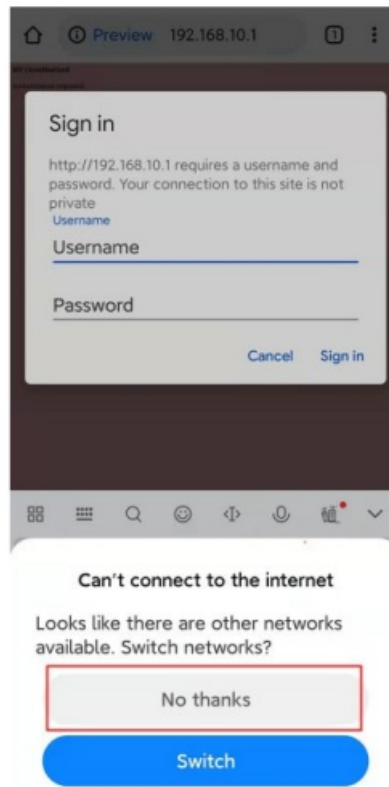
Preview 192.168.10.1

1

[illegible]

Sign in

http://192.168.10.1 requires a username and password. Your connection to this site is not private

Username

Username

Password

Cancel Sign in

Can't connect to the internet

Looks like there are other networks available. Switch networks?

No thanks

Switch